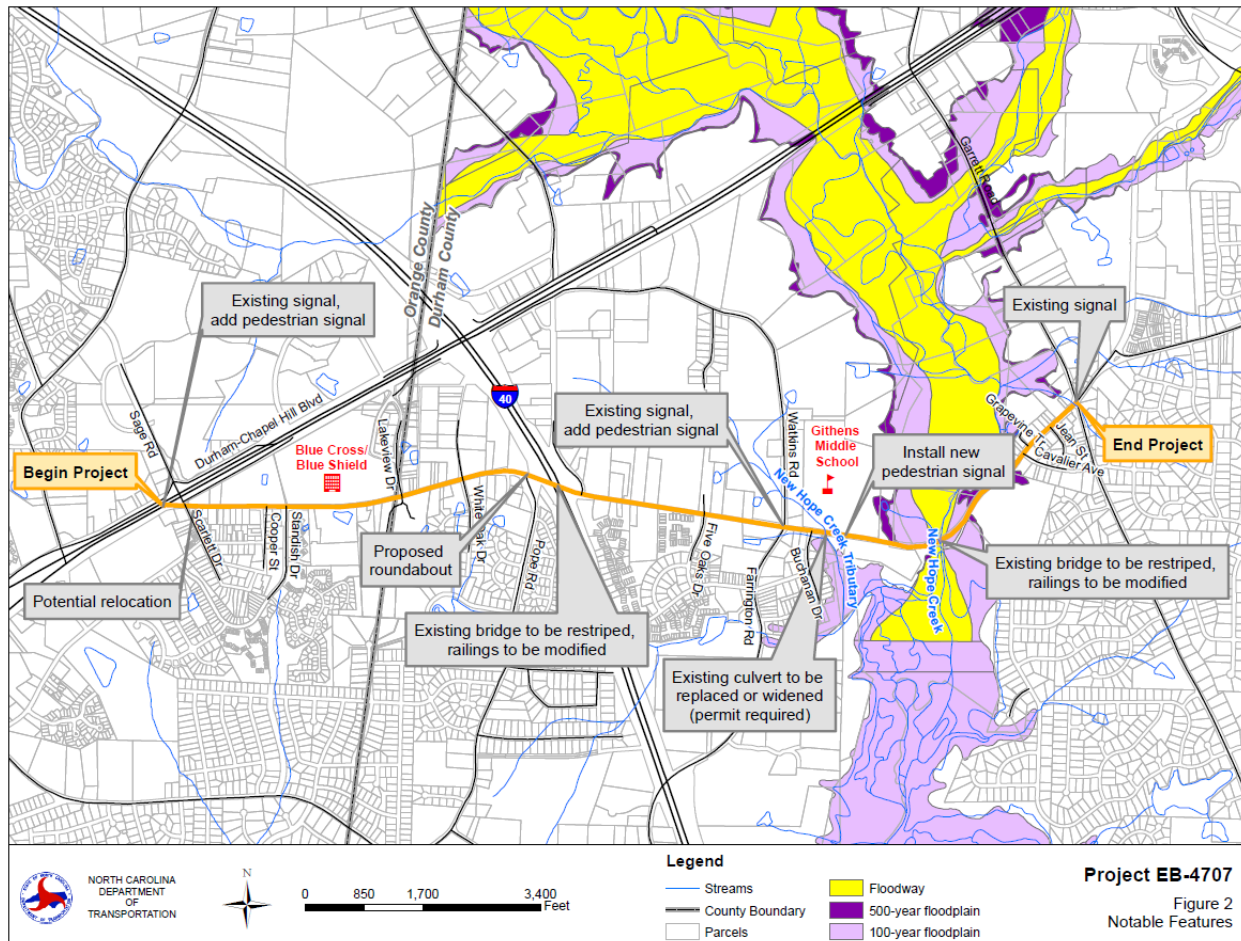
Existing signal, add pedestrian signal

Orange County
Durham County

Existing signal

Sage Rd

Durham-Chapel Hill Blvd

Lakeview Dr

40

Existing signal, add pedestrian signal

Watkins Rd

Githens Middle School

Install new pedestrian signal

Garrett Rd

Grapevine Tr

Jean St

Cavalier Ave

End Project

Begin Project

Blue Cross/ Blue Shield

White Oak Dr

Pope Rd

New Hope Creek Tributary

Scarlett Dr

Cooper St

Standish Dr

Proposed roundabout

Five Oaks Dr

Farrington Rd

Buchanan Dr

New Hope Creek

Existing bridge to be restriped, railings to be modified

Potential relocation

Existing bridge to be restriped, railings to be modified

Existing culvert to be replaced or widened (permit required)

NORTH CAROLINA DEPARTMENT OF TRANSPORTATION

N

0 850 1,700 3,400 Feet

Legend
Streams
County Boundary
Parcels
Floodway
500-year floodplain
100-year floodplain

Project EB-4707

Figure 2
Notable Features